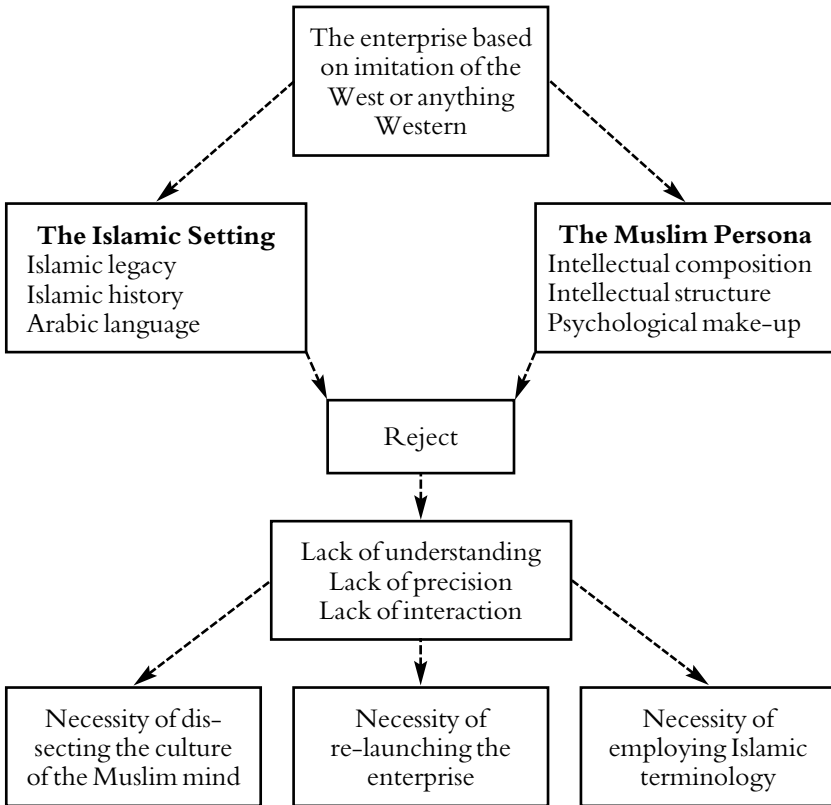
The enterprise based on imitation of the West or anything Western

**The Islamic Setting**
Islamic legacy
Islamic history
Arabic language

**The Muslim Persona**
Intellectual composition
Intellectual structure
Psychological make-up

Reject

Lack of understanding
Lack of precision
Lack of interaction

Necessity of dissecting the culture of the Muslim mind

Necessity of re-launching the enterprise

Necessity of employing Islamic terminology